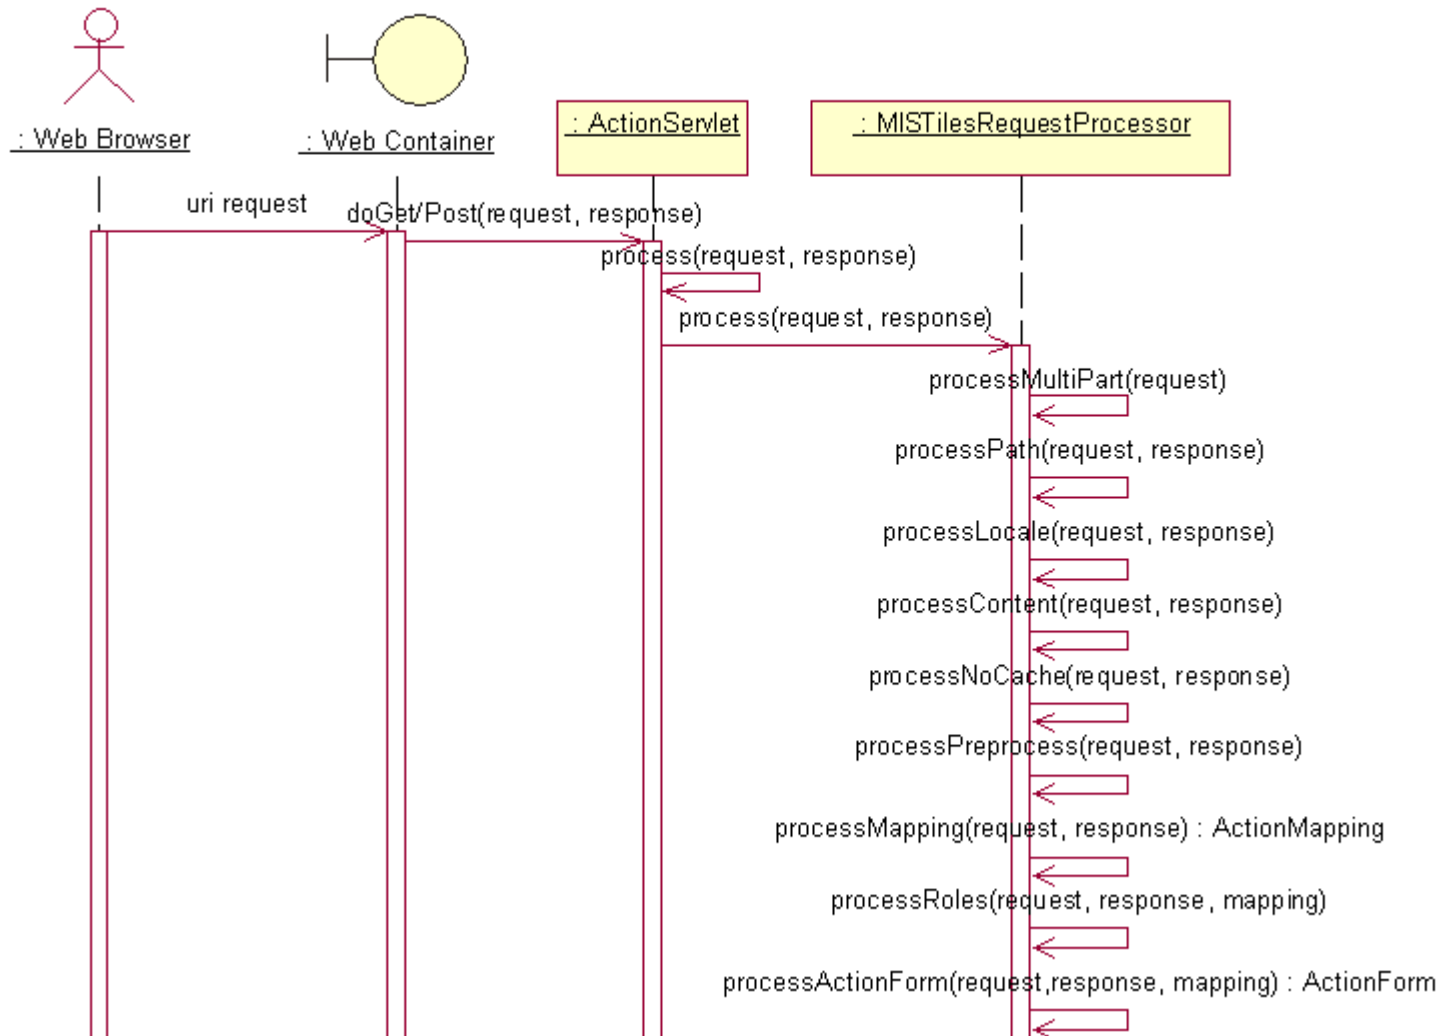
: Web Browser

: Web Container

: ActionServlet

: MISTilesRequestProcessor

uri request

doGet/Post(request, response)

process(request, response)

process(request, response)

processMultiPart(request)

processPath(request, response)

processLocale(request, response)

processContent(request, response)

processNoCache(request, response)

processPreprocess(request, response)

processMapping(request, response) : ActionMapping

processRoles(request, response, mapping)

processActionForm(request,response, mapping) : ActionForm